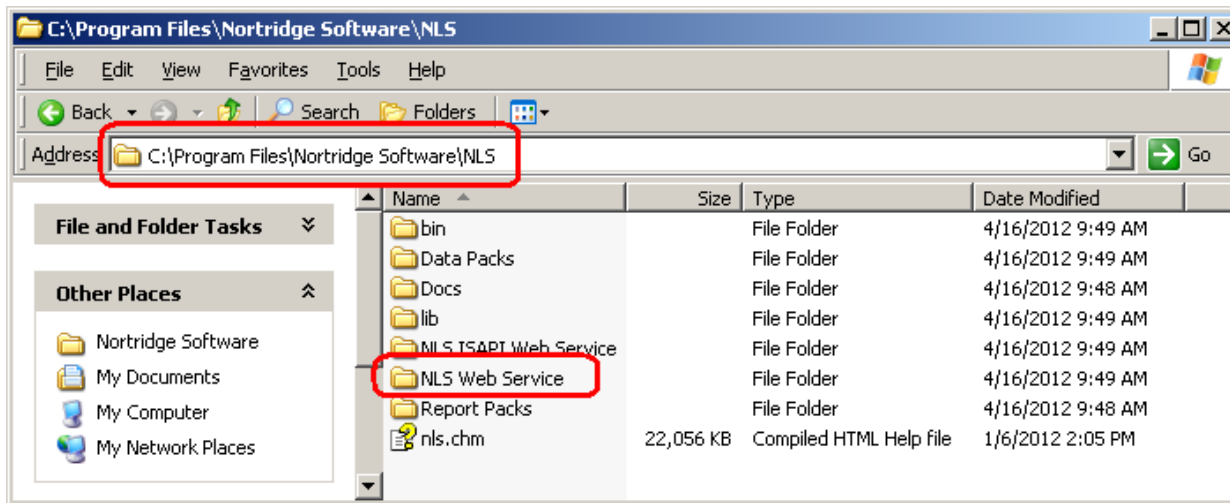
C:\Program Files\Nortridge Software\NLS

File Edit View Favorites Tools Help

Back Search Folders

Address C:\Program Files\Nortridge Software\NLS Go

File and Folder Tasks

Other Places

Nortridge Software
My Documents
My Computer
My Network Places

| Name | Size | Type | Date Modified |
|---|---|---|---|
| bin | | File Folder | 4/16/2012 9:49 AM |
| Data Packs | | File Folder | 4/16/2012 9:49 AM |
| Docs | | File Folder | 4/16/2012 9:48 AM |
| lib | | File Folder | 4/16/2012 9:49 AM |
| NLS ISAPI Web Service | | File Folder | 4/16/2012 9:49 AM |
| NLS Web Service | | File Folder | 4/16/2012 9:49 AM |
| Report Packs | | File Folder | 4/16/2012 9:48 AM |
| nls.chm | 22,056 KB | Compiled HTML Help file | 1/6/2012 2:05 PM |